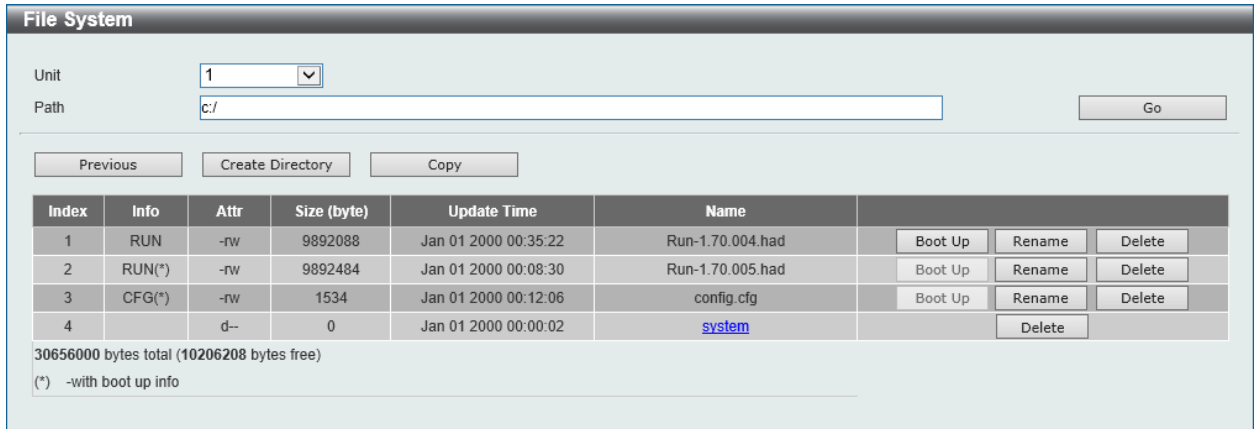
File System

Unit 1
Path c:/ Go

Previous Create Directory Copy

| Index | Info | Attr | Size (byte) | Update Time | Name | |
|---|---|---|---|---|---|---|
| 1 | RUN | -rw | 9892088 | Jan 01 2000 00:35:22 | Run-1.70.004.had | Boot Up Rename Delete |
| 2 | RUN(*) | -rw | 9892484 | Jan 01 2000 00:08:30 | Run-1.70.005.had | Boot Up Rename Delete |
| 3 | CFG(*) | -rw | 1534 | Jan 01 2000 00:12:06 | config.cfg | Boot Up Rename Delete |
| 4 | | d-- | 0 | Jan 01 2000 00:00:02 | system | Delete |

30656000 bytes total (10206208 bytes free)

(*) -with boot up info